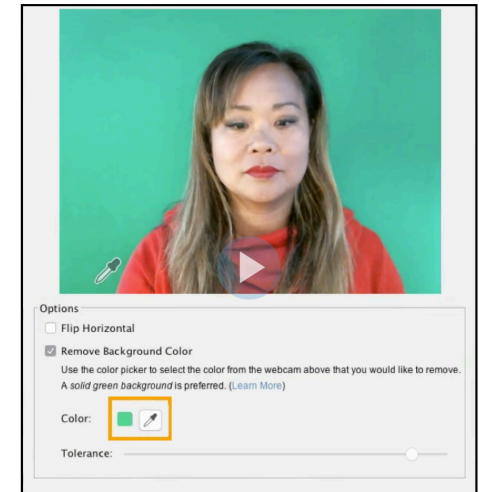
Options

Flip Horizontal

Remove Background Color

Use the color picker to select the color from the webcam above that you would like to remove. A solid green background is preferred. (Learn More)

Color:

Tolerance: